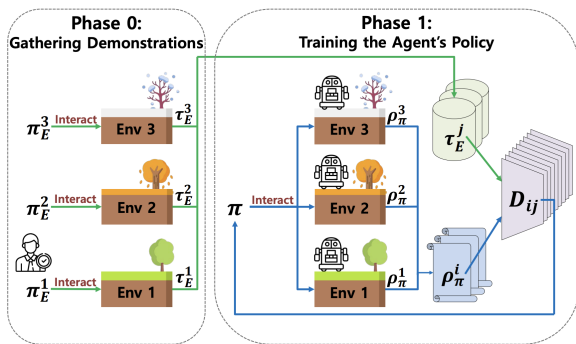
Phase 0:
Gathering Demonstrations

$\pi_E^3$ Interact Env 3 $\tau_E^3$

$\pi_E^2$ Env 2 $\tau_E^2$

$\pi_E^1$ Interact Env 1 $\tau_E^1$

Phase 1:
Training the Agent's Policy

$\pi$ Interact

Env 3 $\rho_\pi^3$

Env 2 $\rho_\pi^2$

Env 1 $\rho_\pi^1$

$\tau_E^j$

$\rho_\pi^i$

$D_{ij}$